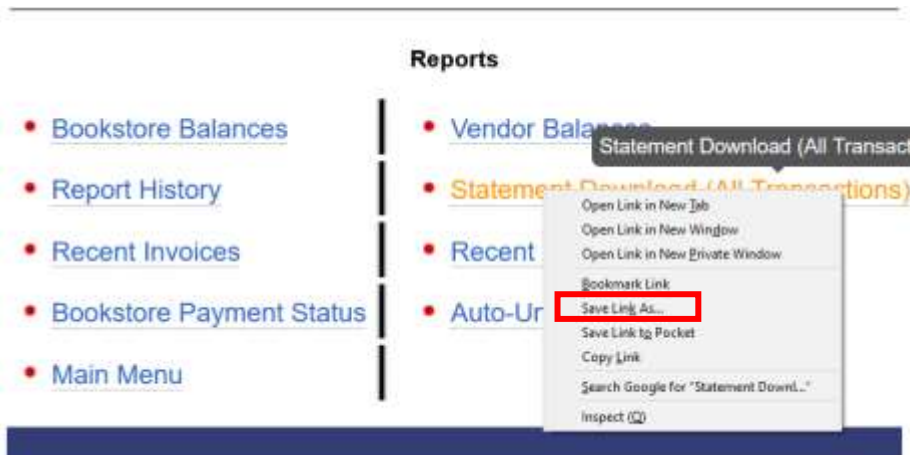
Reports

- Bookstore Balances
- Report History
- Recent Invoices
- Bookstore Payment Status
- Main Menu

- Vendor Bala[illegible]
- Statement Download (All Transactions)
- Recent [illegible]
- Auto-U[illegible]

Statement Download (All Transact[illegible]

Open Link in New Tab
Open Link in New Window
Open Link in New Private Window
Bookmark Link
Save Link As...
Save Link to Pocket
Copy Link
Search Google for "Statement Downl..."
Inspect (Q)